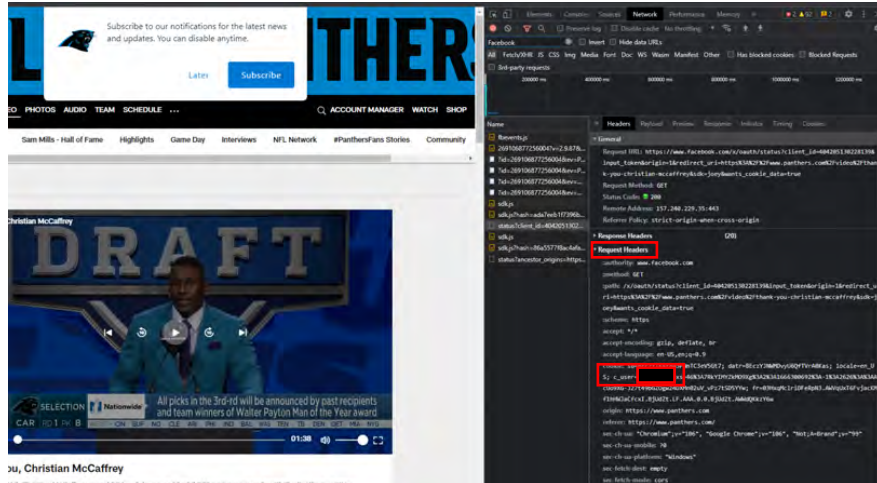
Subscribe to our notifications for the latest news and updates. You can disable anytime.

Later

Subscribe

THERS

EO PHOTOS AUDIO TEAM SCHEDULE ...

ACCOUNT MANAGER WATCH SHOP

Sam Mills - Hall of Fame Highlights Game Day Interviews NFL Network #PanthersFans Stories Community

Christian McCaffrey

DRAFT

SELECTION Nationwide

All picks in the 3rd-rd will be announced by past recipients and team winners of Walter Payton Man of the Year award

CAR

01:38

ou, Christian McCaffrey

Elements Console Sources Network Performance Memory

Preserve log Disable cache No throttling

Facebook Invert Hide data URLs

All Fetch/XHR JS CSS Img Media Font Doc WS Wasm Manifest Other Has blocked cookies Blocked Requests

3rd-party requests

200000 ms 400000 ms 600000 ms 800000 ms 1000000 ms 1200000 ms

Name

fbevents.js

269106877256004?v=2.9.87

?id=269106877256004&ev=P...

?id=269106877256004&ev=P...

?id=269106877256004&ev=P...

?id=269106877256004&ev=...

sdk.js

sdk.js?hash=ada7eeb1f7396b...

status?client_id=404205302...

sdk.js

sdk.js?hash=86a5577f8ac4afa...

status?ancestor_origin=https...

Headers Payload Preview Response Initiator Timing Cookies

General

Request URL: https://www.facebook.com/x/oauth/status?client_id=404205130228139&input_token&origin=1&redirect_uri=https%3A%2F%2Fwww.panthers.com%2Fvideos%2Fthank-you-christian-mccaffrey&sdk=joey&wants_cookie_data=true

Request Method: GET

Status Code: 200

Remote Address: 157.240.229.35:443

Referrer Policy: strict-origin-when-cross-origin

Response Headers (20)

Request Headers

:authority: www.facebook.com

:method: GET

:path: /x/oauth/status?client_id=404205130228139&input_token&origin=1&redirect_uri=https%3A%2F%2Fwww.panthers.com%2Fvideos%2Fthank-you-christian-mccaffrey&sdk=joey&wants_cookie_data=true

:scheme: https

accept: */*

accept-encoding: gzip, deflate, br

accept-language: en-US,en;q=0.9

cookie: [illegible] datr=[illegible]; locale=en_US; c_user=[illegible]

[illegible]

origin: https://www.panthers.com

referer: https://www.panthers.com/

sec-ch-ua: "Chromium";v="106", "Google Chrome";v="106", "Not;A=Brand";v="99"

sec-ch-ua-mobile: ?0

sec-ch-ua-platform: "Windows"

sec-fetch-dest: empty

sec-fetch-mode: cors